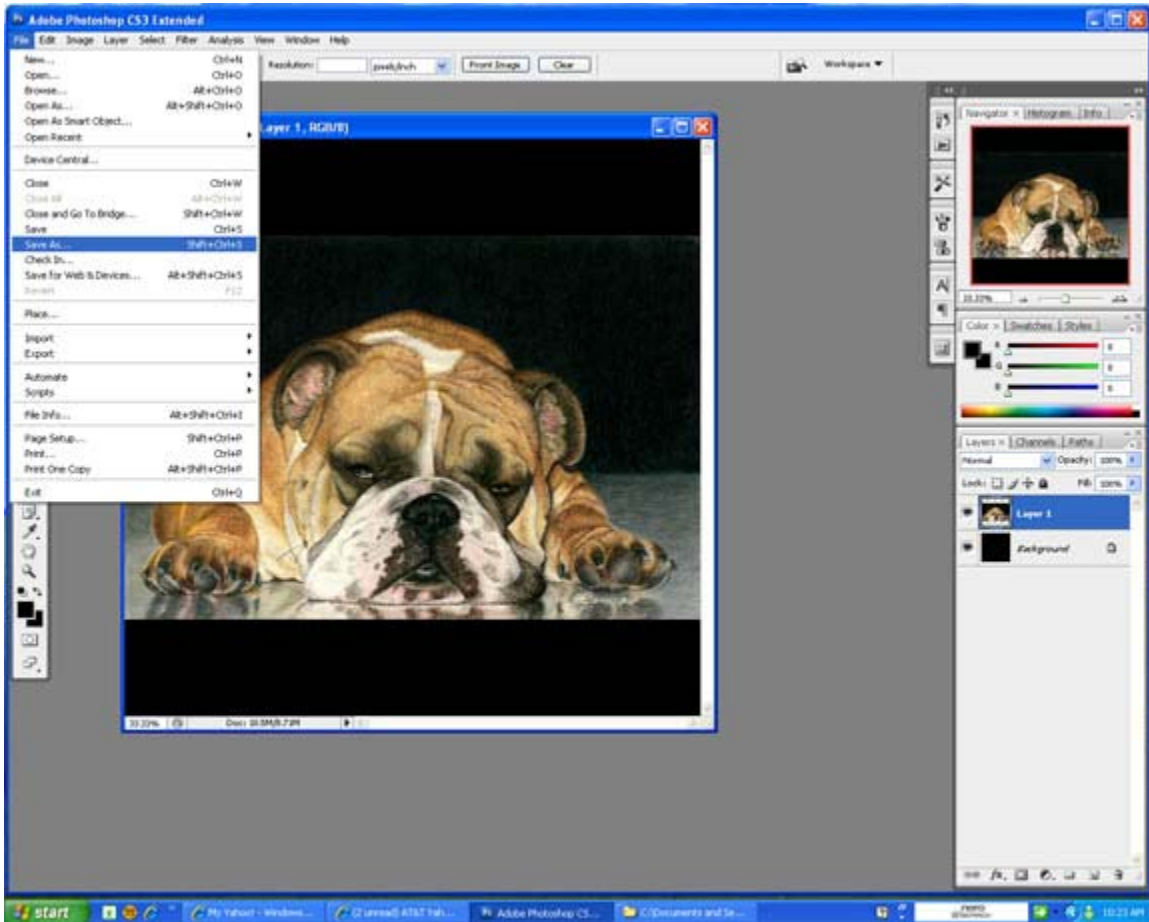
Adobe Photoshop CS3 Extended

File Edit Image Layer Select Filter Analysis View Window Help

Resolution: pixels/inch Front Image Clear

Workspace ▼

New... Ctrl+N
Open... Ctrl+O
Browse... Alt+Ctrl+O
Open As... Alt+Shift+Ctrl+O
Open As Smart Object...
Open Recent

Device Central...

Close Ctrl+W
Close All Alt+Ctrl+W
Close and Go To Bridge... Shift+Ctrl+W
Save Ctrl+S
Save As... Shift+Ctrl+S
Check In...
Save for Web & Devices... Alt+Shift+Ctrl+S
Revert F12

Place...

Import
Export

Automate
Scripts

File Info... Alt+Shift+Ctrl+I

Page Setup... Shift+Ctrl+P
Print... Ctrl+P
Print One Copy Alt+Shift+Ctrl+P

Exit Ctrl+Q

Layer 1, RGB/8)

33.33% Doc: 10.9M/8.71M

Navigator × Histogram Info

33.33%

Color × Swatches Styles

R 0
G 0
B 0

Layers × Channels Paths

Normal Opacity: 100%

Lock: Fill: 100%

Layer 1

Background

start

My Yahoo! - Windows...

(2 unread) AT&T Yah...

Adobe Photoshop CS...

C:\Documents and Se...

10:23 AM